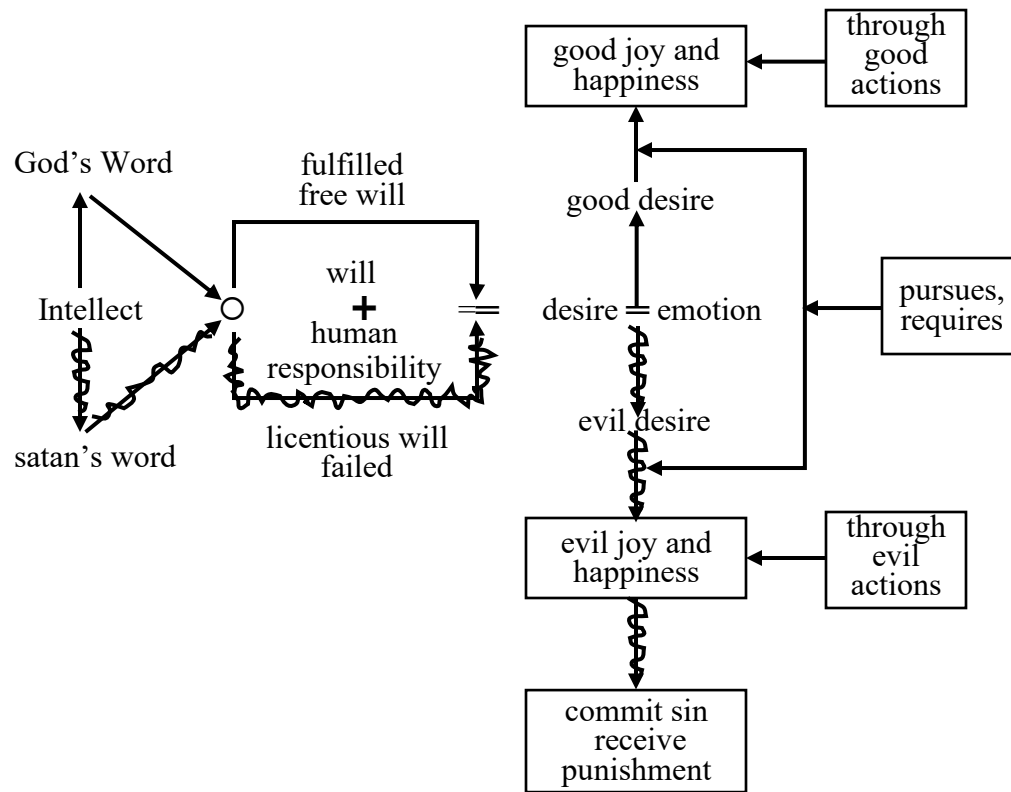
good joy and happiness

through good actions

God's Word

fulfilled free will

good desire

will
+
human responsibility

Intellect

desire = emotion

pursues, requires

evil desire

licentious will failed

satan's word

evil joy and happiness

through evil actions

commit sin receive punishment